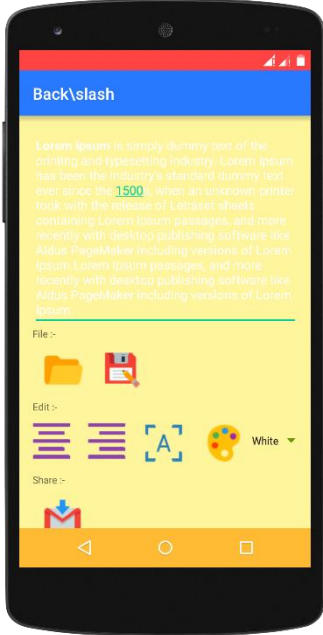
Back\slash

Lorem Ipsum is simply dummy text of the printing and typesetting industry. Lorem Ipsum has been the industry's standard dummy text ever since the 1500 , when an unknown printer took with the release of Letraset sheets containing Lorem Ipsum passages, and more recently with desktop publishing software like Aldus PageMaker including versions of Lorem Ipsum Lorem Ipsum passages, and more recently with desktop publishing software like Aldus PageMaker including versions of Lorem Ipsum

File :-

Edit :-

White

Share :-